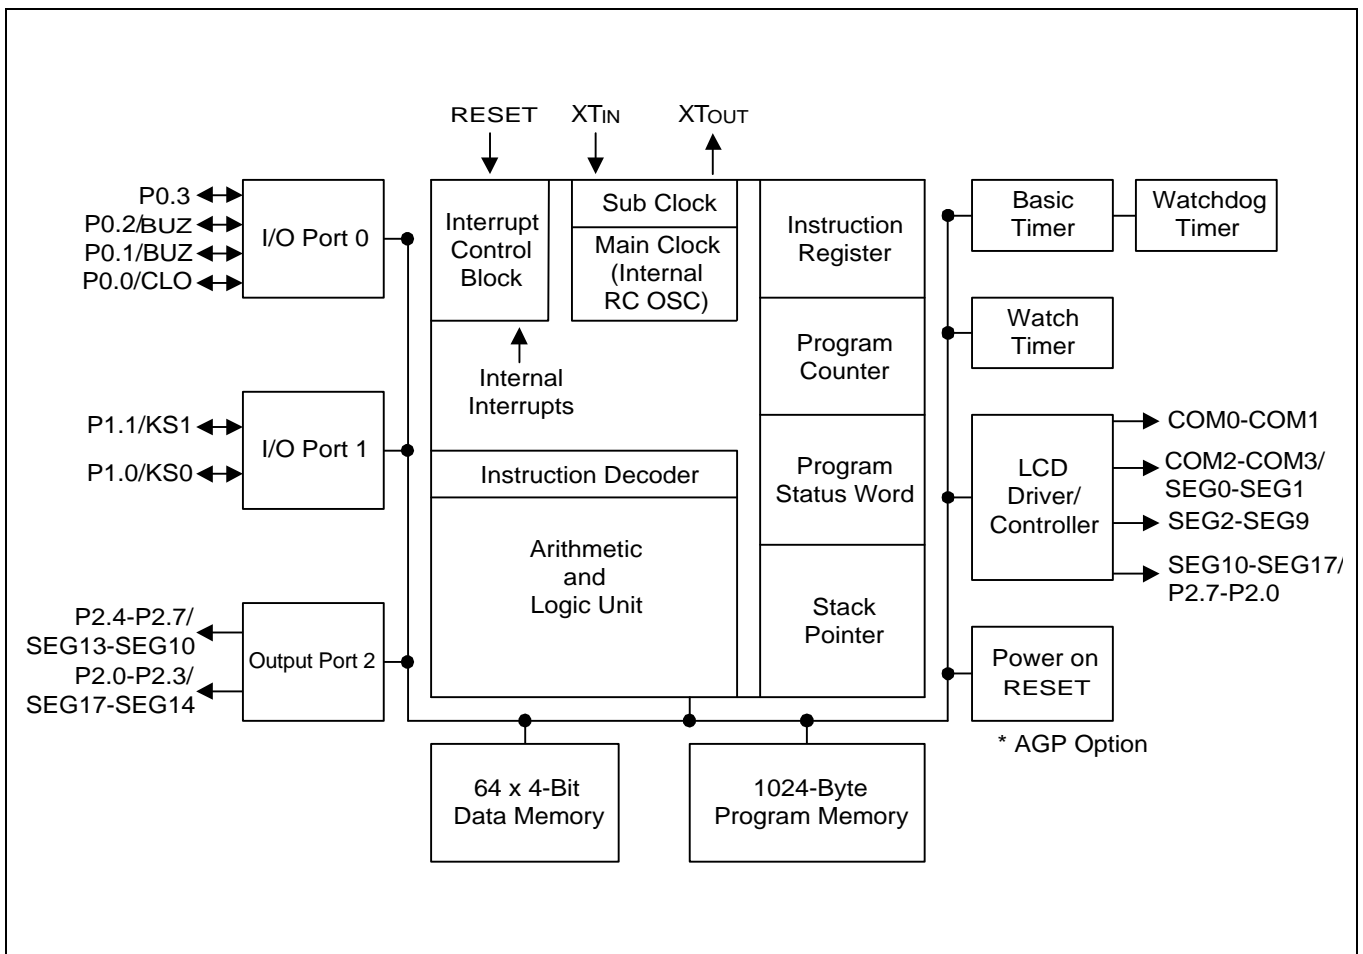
RESET
$XT_{IN}$
$XT_{OUT}$

P0.3
P0.2/BUZ
P0.1/BUZ
P0.0/CLO
I/O Port 0

Interrupt Control Block

Sub Clock
Main Clock (Internal RC OSC)

Instruction Register

Basic Timer
Watchdog Timer

Watch Timer

Program Counter

Internal Interrupts

P1.1/KS1
P1.0/KS0
I/O Port 1

Instruction Decoder

Program Status Word

LCD Driver/ Controller
COM0-COM1
COM2-COM3/ SEG0-SEG1
SEG2-SEG9
SEG10-SEG17/ P2.7-P2.0

Arithmetic and Logic Unit

Stack Pointer

P2.4-P2.7/ SEG13-SEG10
P2.0-P2.3/ SEG17-SEG14
Output Port 2

Power on RESET

* AGP Option

64 x 4-Bit Data Memory

1024-Byte Program Memory